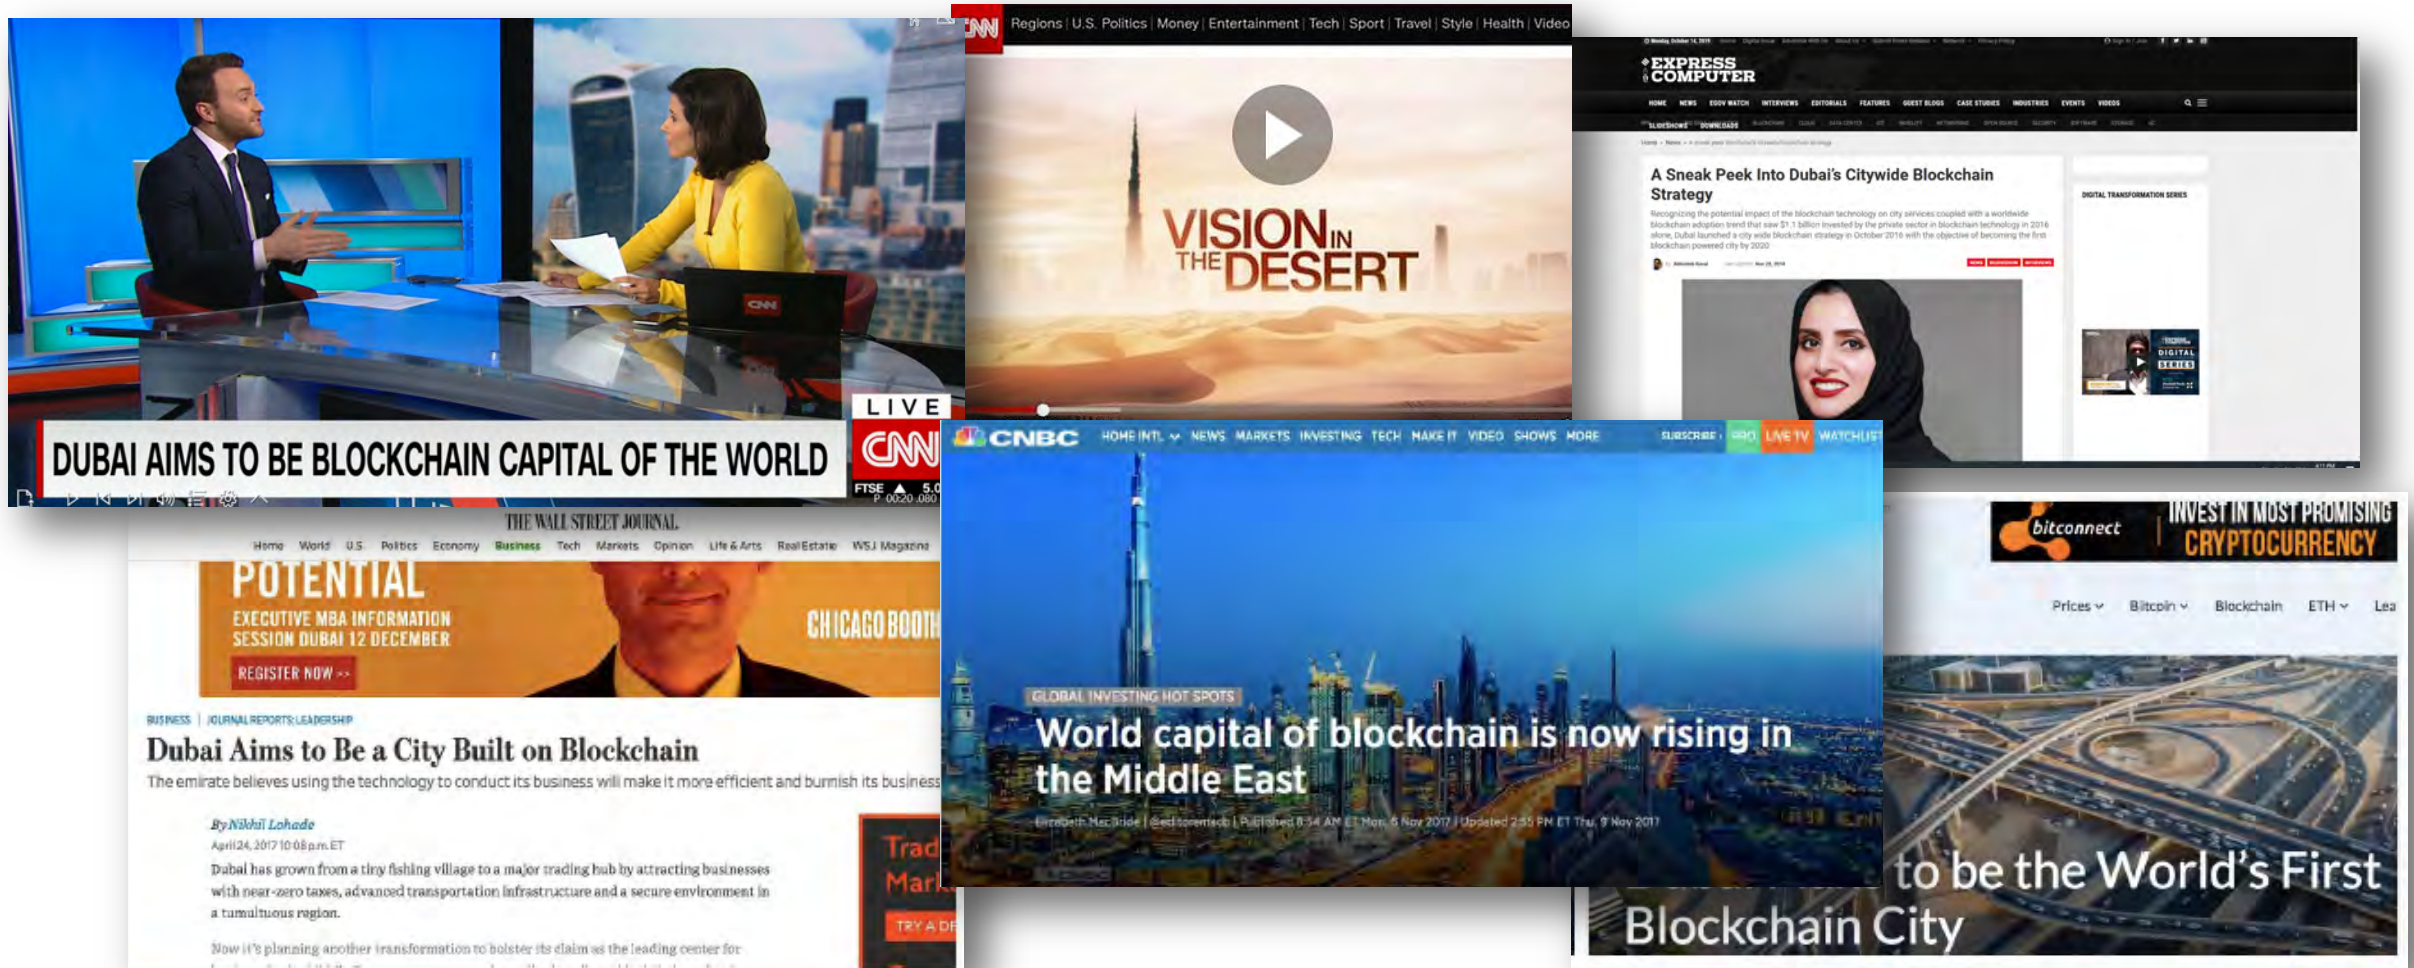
DUBAI AIMS TO BE BLOCKCHAIN CAPITAL OF THE WORLD

LIVE

CNN

FTSE 5.0

00:20 080

CNN Regions | U.S. Politics | Money | Entertainment | Tech | Sport | Travel | Style | Health | Video

VISION IN THE DESERT

EXPRESS COMPUTER

HOME NEWS EGOV WATCH INTERVIEWS EDITORIALS FEATURES GUEST BLOGS CASE STUDIES INDUSTRIES EVENTS VIDEOS

SLIDESHOWS DOWNLOADS

A Sneak Peek Into Dubai's Citywide Blockchain Strategy

Recognizing the potential impact of the blockchain technology on city services coupled with a worldwide blockchain adoption trend that saw $1.1 billion invested by the private sector in blockchain technology in 2016 alone, Dubai launched a city wide blockchain strategy in October 2016 with the objective of becoming the first blockchain powered city by 2020

DIGITAL TRANSFORMATION SERIES

DIGITAL SERIES

THE WALL STREET JOURNAL.

Home World U.S. Politics Economy Business Tech Markets Opinion Life & Arts Real Estate WSJ Magazine

POTENTIAL

EXECUTIVE MBA INFORMATION SESSION DUBAI 12 DECEMBER

REGISTER NOW >>

CHICAGO BOOTH

BUSINESS | JOURNAL REPORTS: LEADERSHIP

Dubai Aims to Be a City Built on Blockchain

The emirate believes using the technology to conduct its business will make it more efficient and burnish its business

By Nikhil Lohade

April 24, 2017 10:08 p.m. ET

Dubai has grown from a tiny fishing village to a major trading hub by attracting businesses with near-zero taxes, advanced transportation infrastructure and a secure environment in a tumultuous region.

Now it's planning another transformation to bolster its claim as the leading center for

Trad
Mark
TRY A DE

CNBC HOME INTL NEWS MARKETS INVESTING TECH MAKE IT VIDEO SHOWS MORE SUBSCRIBE PRO LIVE TV WATCHLIST

GLOBAL INVESTING HOT SPOTS

World capital of blockchain is now rising in the Middle East

Elizabeth MacBride | @editoremacb | Published 8:14 AM ET Mon, 6 Nov 2017 | Updated 2:55 PM ET Thu, 9 Nov 2017

bitconnect INVEST IN MOST PROMISING CRYPTOCURRENCY

Prices Bitcoin Blockchain ETH Lea

to be the World's First Blockchain City